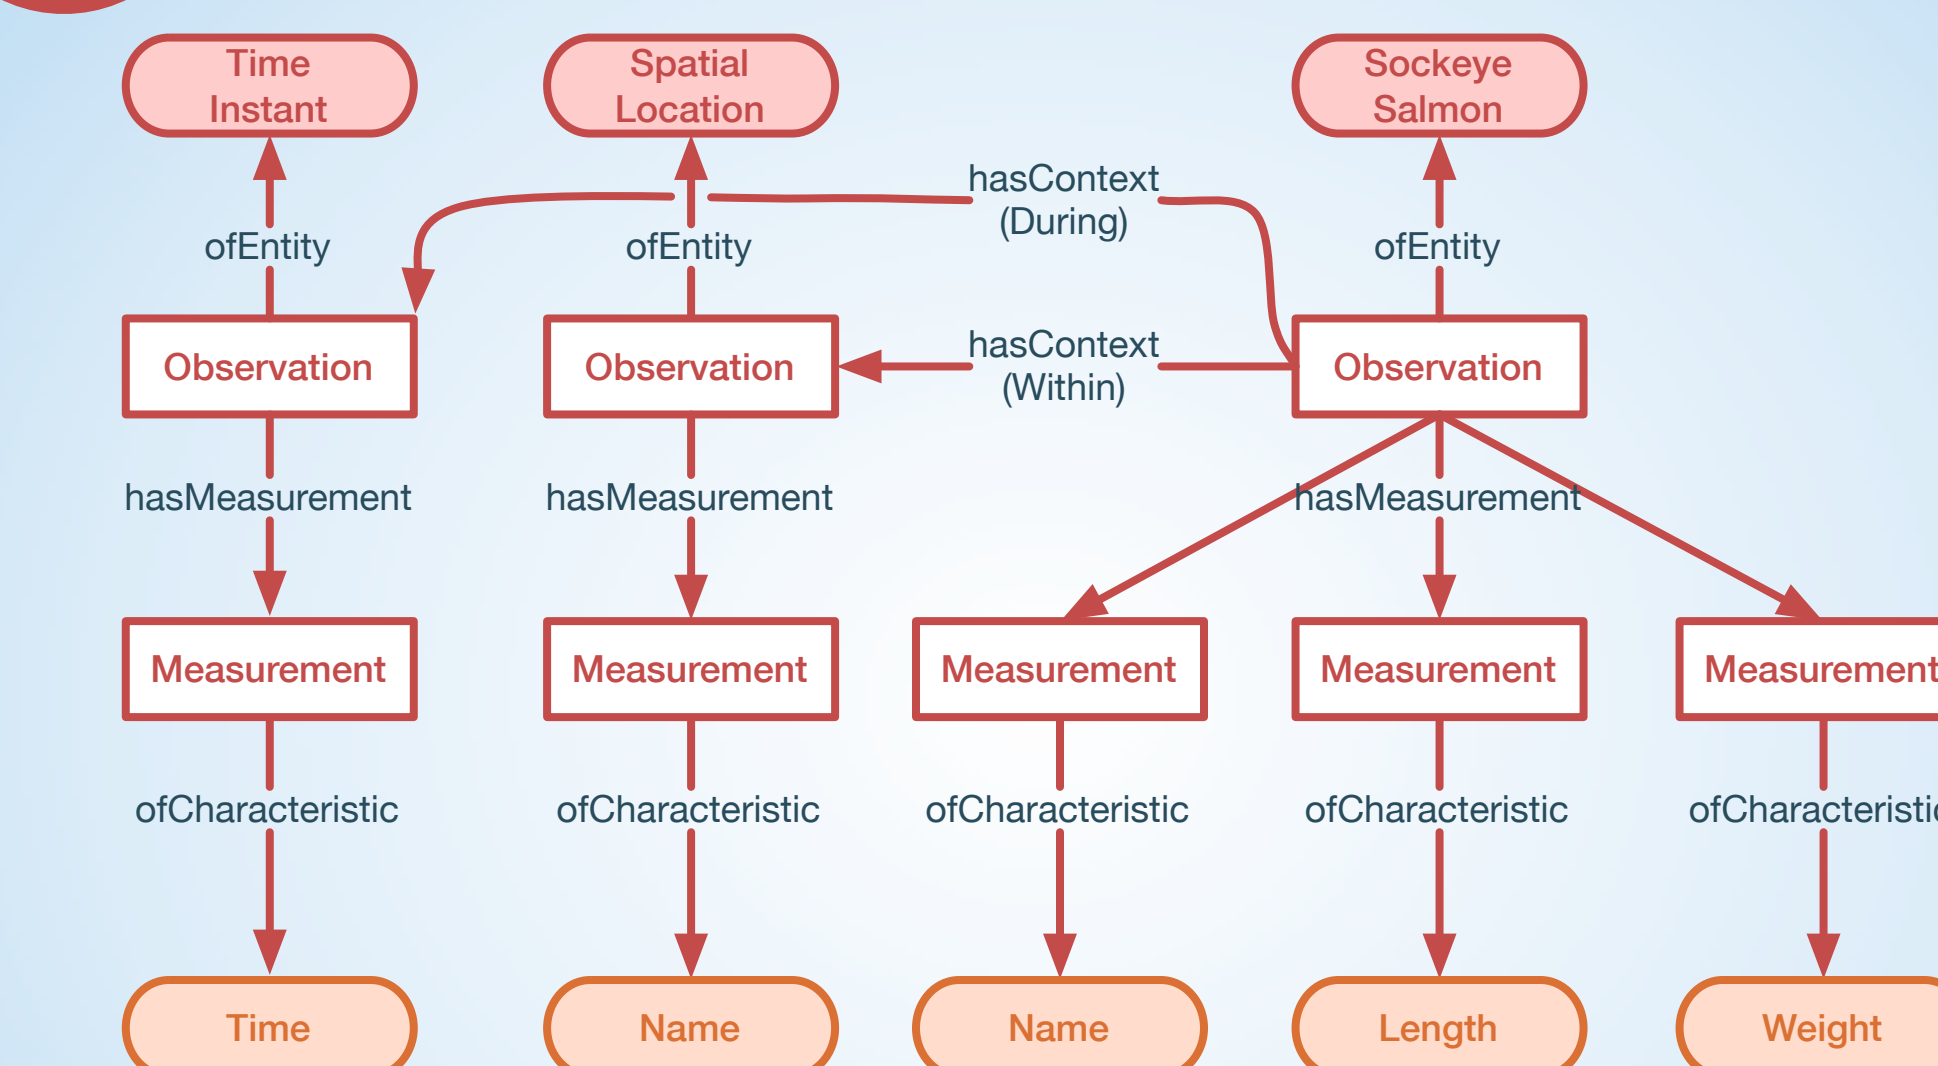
Time Instant

Spatial Location

Sockeye Salmon

hasContext (During)

ofEntity

ofEntity

ofEntity

Observation

Observation

hasContext (Within)

Observation

hasMeasurement

hasMeasurement

hasMeasurement

Measurement

Measurement

Measurement

Measurement

Measurement

ofCharacteristic

ofCharacteristic

ofCharacteristic

ofCharacteristic

ofCharacteristi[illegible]

Time

Name

Name

Length

Weight